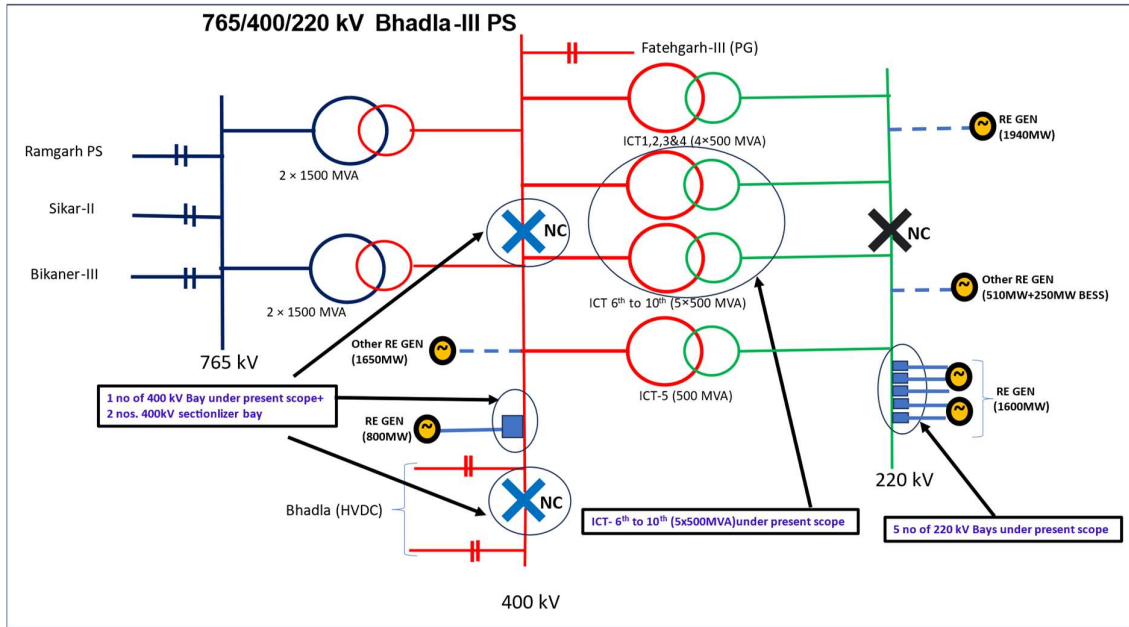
765/400/220 kV Bhadla-III PS

Fatehgarh-III (PG)

Ramgarh PS

Sikar-II

Bikaner-III

2 × 1500 MVA

2 × 1500 MVA

765 kV

ICT1,2,3&4 (4×500 MVA)

NC

ICT $6^{th}$ to $10^{th}$ (5×500 MVA)

NC

RE GEN (1940MW)

Other RE GEN (510MW+250MW BESS)

Other RE GEN (1650MW)

ICT-5 (500 MVA)

RE GEN (1600MW)

1 no of 400 kV Bay under present scope+ 2 nos. 400kV sectionlizer bay

RE GEN (800MW)

Bhadla (HVDC)

NC

ICT- $6^{th}$ to $10^{th}$ (5x500MVA)under present scope

220 kV

5 no of 220 kV Bays under present scope

400 kV